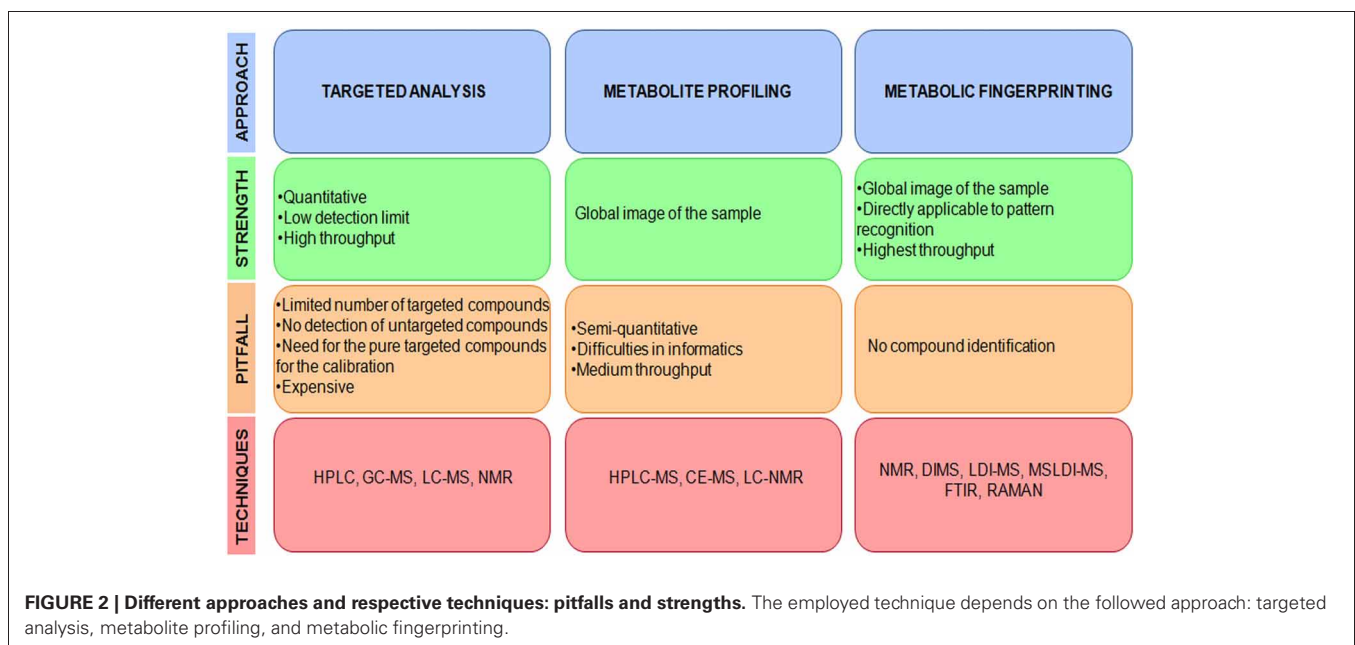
| | | | |
|---|---|---|---|
| APPROACH | TARGETED ANALYSIS | METABOLITE PROFILING | METABOLIC FINGERPRINTING |
| STRENGTH | •Quantitative<br>•Low detection limit<br>•High throughput | Global image of the sample | •Global image of the sample<br>•Directly applicable to pattern recognition<br>•Highest throughput |
| PITFALL | •Limited number of targeted compounds<br>•No detection of untargeted compounds<br>•Need for the pure targeted compounds for the calibration<br>•Expensive | •Semi-quantitative<br>•Difficulties in informatics<br>•Medium throughput | No compound identification |
| TECHNIQUES | HPLC, GC-MS, LC-MS, NMR | HPLC-MS, CE-MS, LC-NMR | NMR, DIMS, LDI-MS, MSLDI-MS, FTIR, RAMAN |

**FIGURE 2 | Different approaches and respective techniques: pitfalls and strengths.** The employed technique depends on the followed approach: targeted analysis, metabolite profiling, and metabolic fingerprinting.